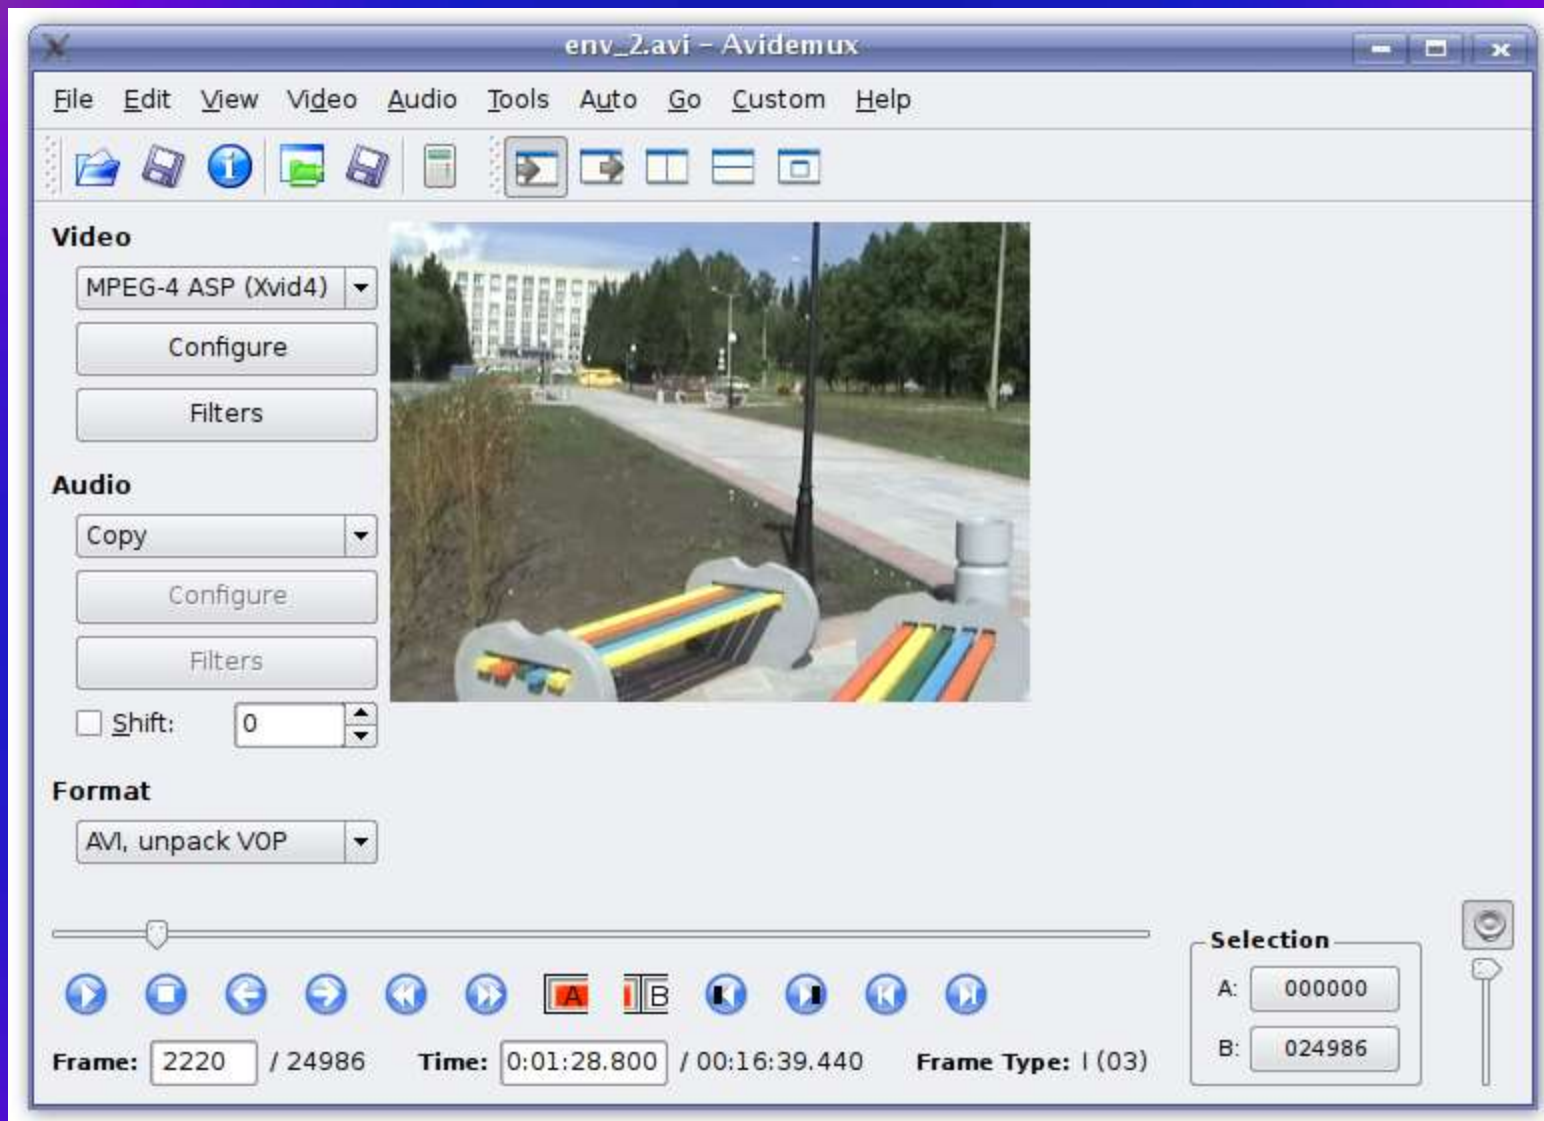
env_2.avi - Avidemux

File Edit View Video Audio Tools Auto Go Custom Help

Video
MPEG-4 ASP (Xvid4)
Configure
Filters

Audio
Copy
Configure
Filters
Shift: 0

Format
AVI, unpack VOP

A B

Frame: 2220 / 24986 Time: 0:01:28.800 / 00:16:39.440 Frame Type: I (03)

Selection
A: 000000
B: 024986